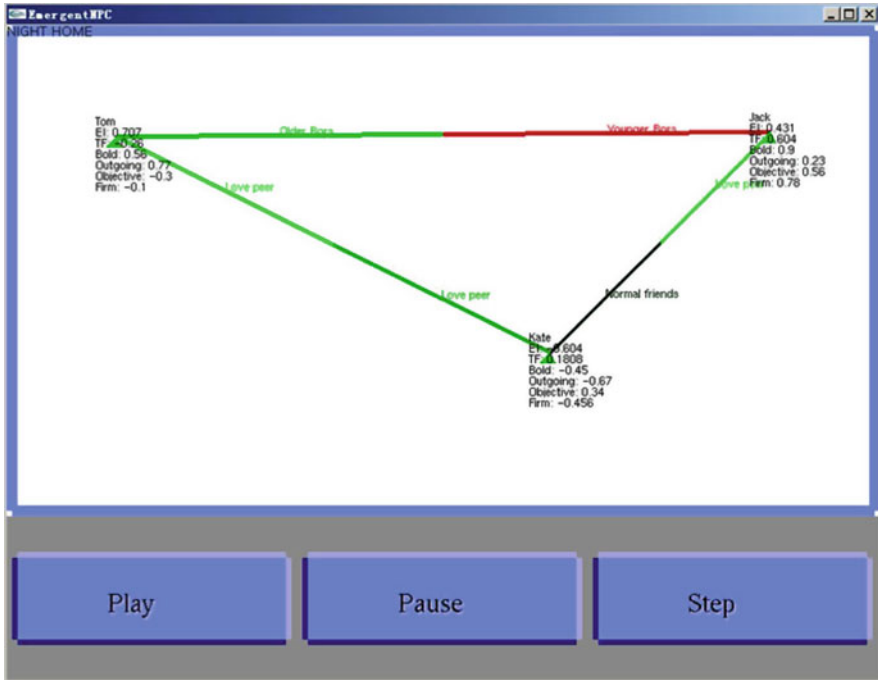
EmergentNPC
NIGHT HOME

Tom
EI: 0.707
TF: 0.26
Bold: 0.56
Outgoing: 0.77
Objective: −0.3
Firm: −0.1

Older Bros

Younger Bros

Jack
EI: 0.431
TF: 0.604
Bold: 0.9
Outgoing: 0.23
Objective: 0.56
Firm: 0.78

Love peer

Love peer

Love peer

Normal friends

Kate
EI: 0.604
TF: 0.1808
Bold: −0.45
Outgoing: −0.67
Objective: 0.34
Firm: −0.456

Play

Pause

Step